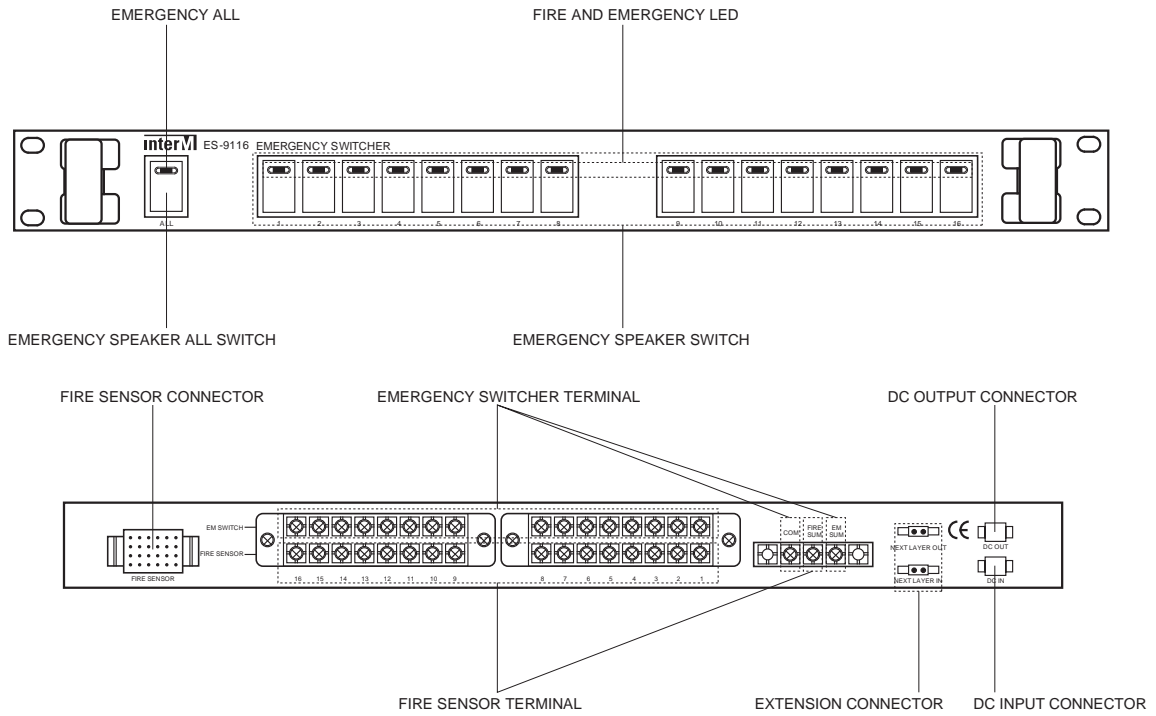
EMERGENCY ALL

FIRE AND EMERGENCY LED

inter M ES-9116 EMERGENCY SWITCHER

ALL

1 2 3 4 5 6 7 8

9 10 11 12 13 14 15 16

EMERGENCY SPEAKER ALL SWITCH

EMERGENCY SPEAKER SWITCH

FIRE SENSOR CONNECTOR

EMERGENCY SWITCHER TERMINAL

DC OUTPUT CONNECTOR

EM SWITCH

FIRE SENSOR

FIRE SENSOR

16 15 14 13 12 11 10 9

8 7 6 5 4 3 2 1

COM

FIRE SUM

EM SUM

NEXT LAYER OUT

NEXT LAYER IN

CE

DC OUT

DC IN

FIRE SENSOR TERMINAL

EXTENSION CONNECTOR

DC INPUT CONNECTOR